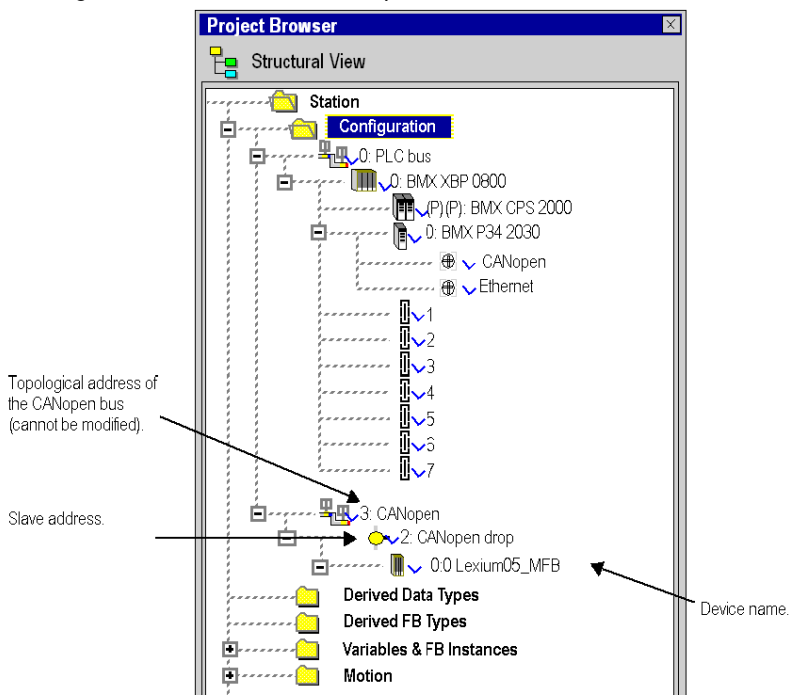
Project Browser

Structural View

Station

Configuration

0: PLC bus

0: BMX XBP 0800

(P)(P): BMX CPS 2000

0: BMX P34 2030

CANopen

Ethernet

1

2

3

4

5

6

7

Topological address of the CANopen bus (cannot be modified).

3: CANopen

Slave address.

2: CANopen drop

0:0 Lexium05_MFB

Device name.

Derived Data Types

Derived FB Types

Variables & FB Instances

Motion